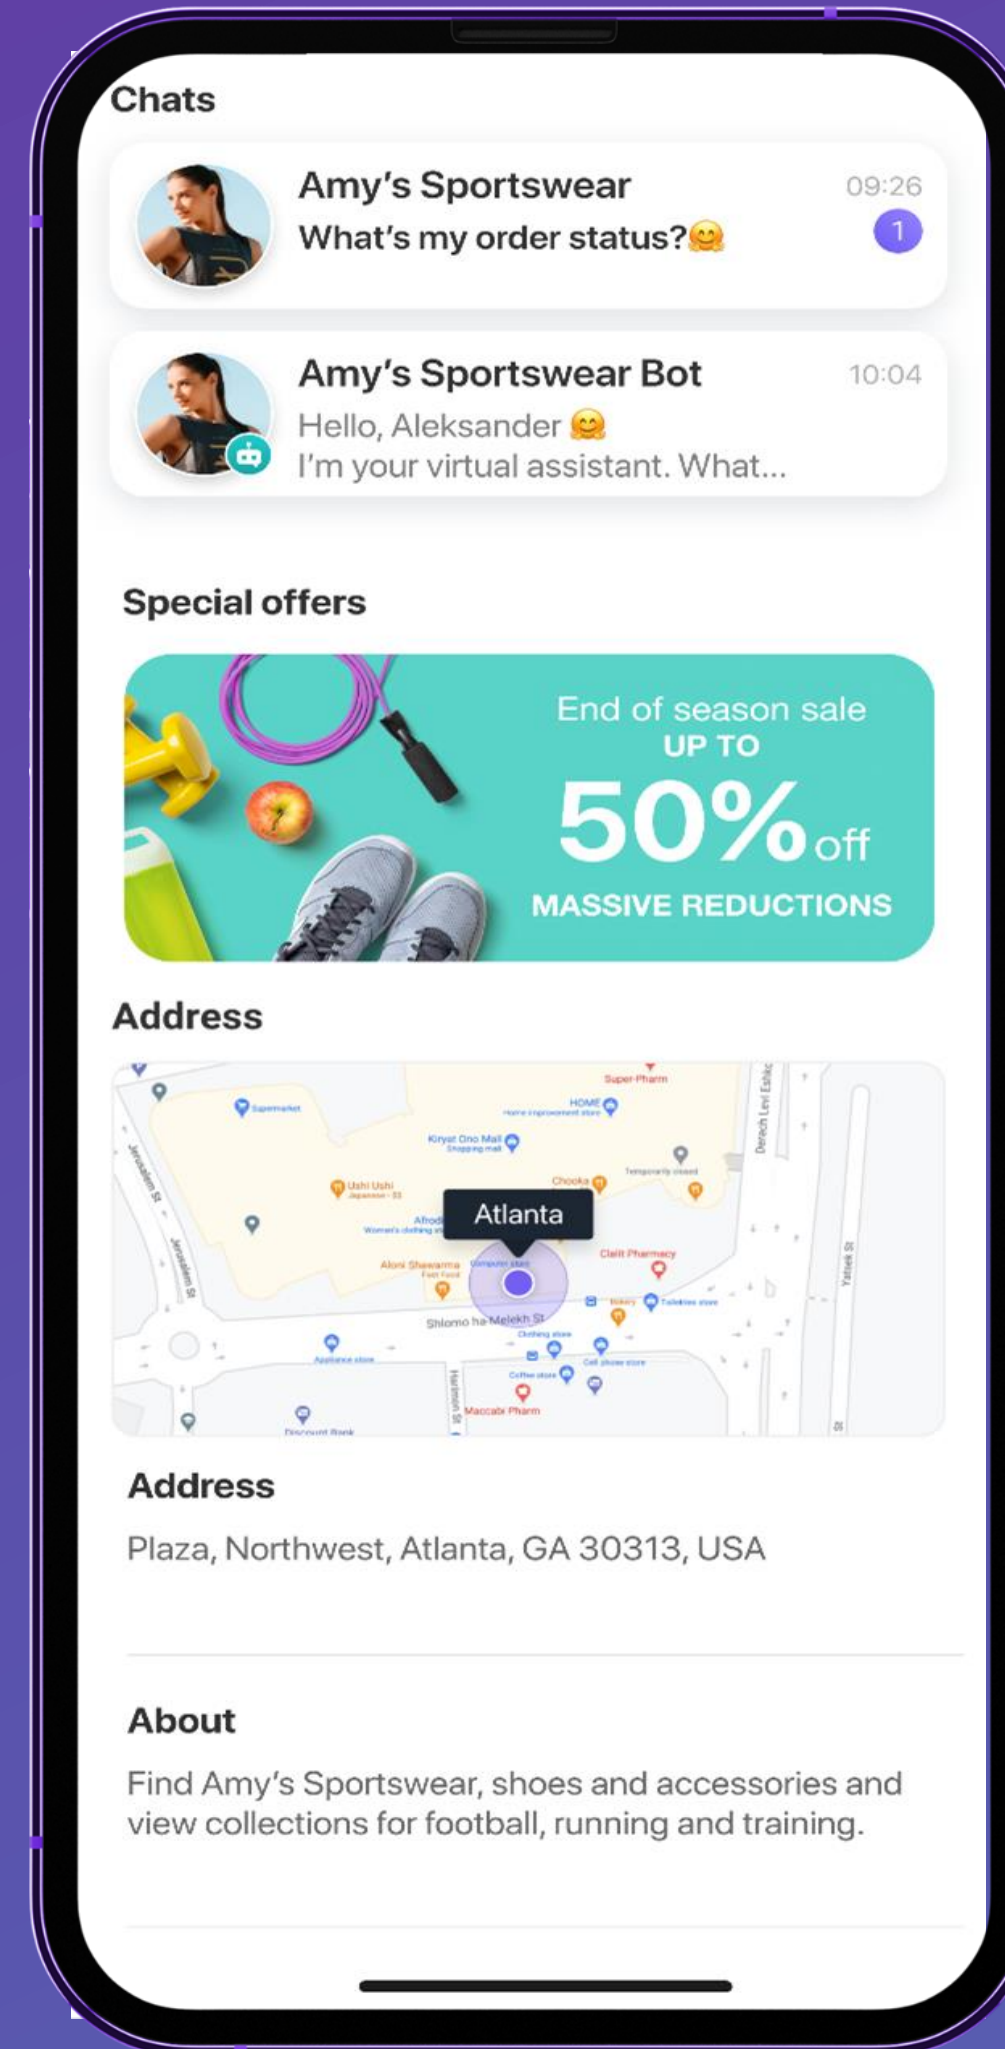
Chats

Amy's Sportswear
What's my order status?🤗
09:26
1

Amy's Sportswear Bot
Hello, Aleksander 🤗
I'm your virtual assistant. What...
10:04

Special offers

End of season sale
UP TO
50% off
MASSIVE REDUCTIONS

Address

Super-Pharm
Supermarket
HOME
Kiryat Ono Mall
Shopping mall
Derech Levi Eshkol
Jerusalem St
Jerusalem St
Chooka
Temporarily closed
Ushi Ushi
Afrodi
Atlanta
Aloni Shawarma
Clalit Pharmacy
Shlomo ha-Melekh St
Appliance store
Harimon St
Maccabi Pharm
Discount Bank
Yatsek St

Address
Plaza, Northwest, Atlanta, GA 30313, USA

About
Find Amy's Sportswear, shoes and accessories and view collections for football, running and training.